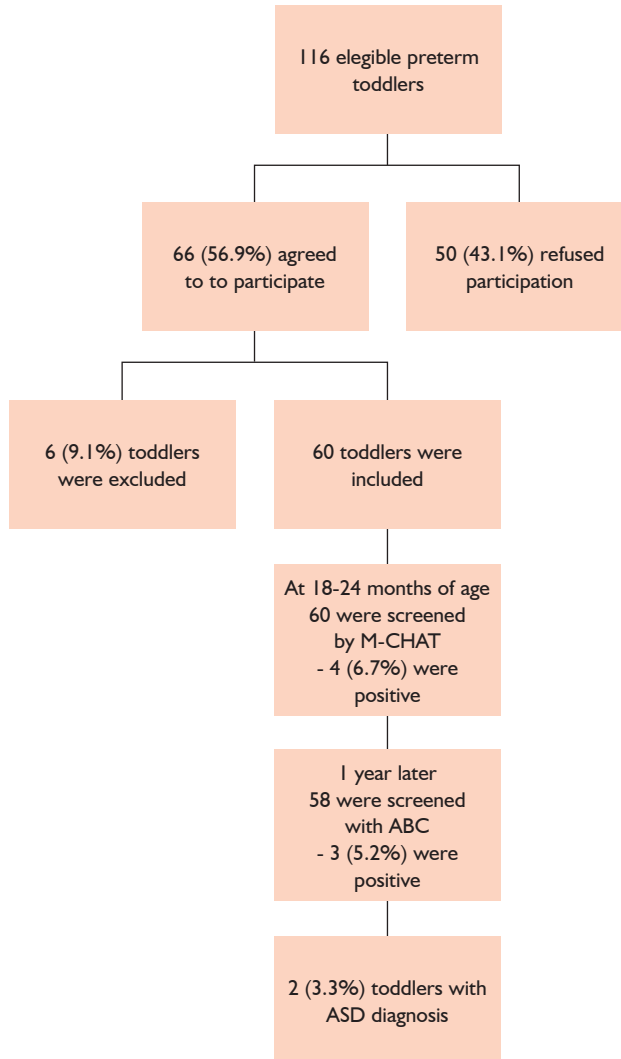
116 elegible preterm toddlers

66 (56.9%) agreed to to participate

50 (43.1%) refused participation

6 (9.1%) toddlers were excluded

60 toddlers were included

At 18-24 months of age 60 were screened by M-CHAT - 4 (6.7%) were positive

1 year later 58 were screened with ABC - 3 (5.2%) were positive

2 (3.3%) toddlers with ASD diagnosis